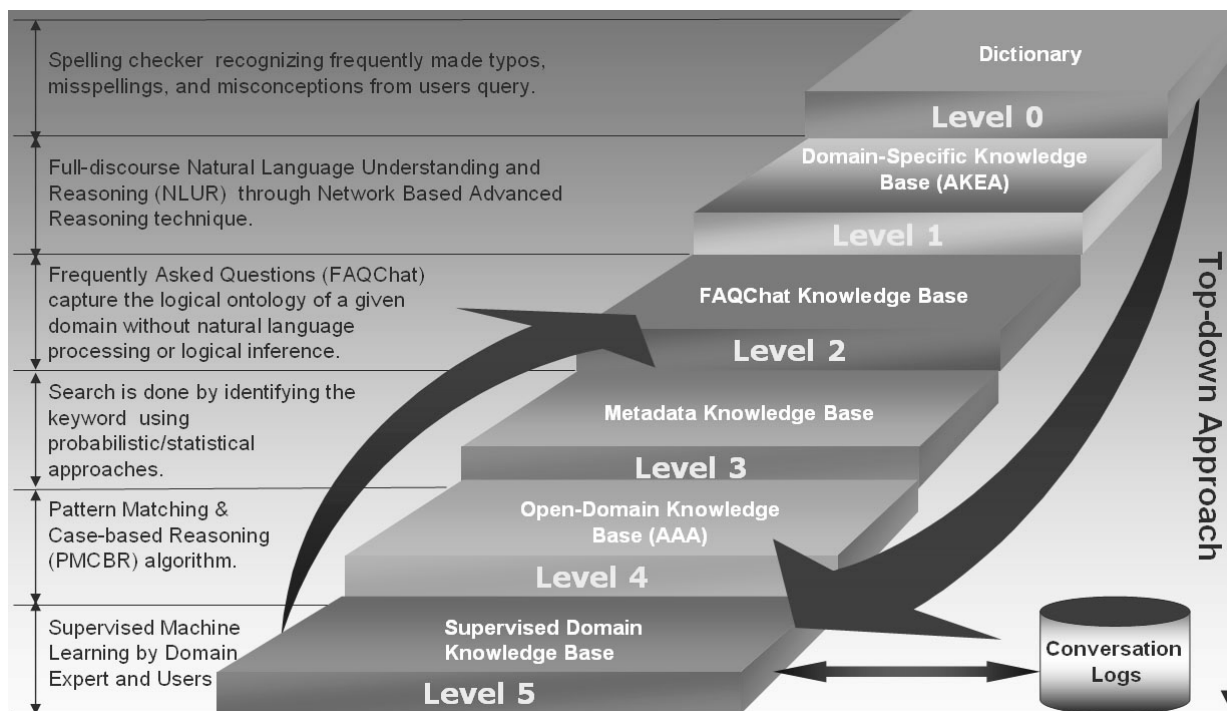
Spelling checker recognizing frequently made typos, misspellings, and misconceptions from users query.

Dictionary

Level 0

Full-discourse Natural Language Understanding and Reasoning (NLUR) through Network Based Advanced Reasoning technique.

Domain-Specific Knowledge Base (AKEA)

Level 1

Frequently Asked Questions (FAQChat) capture the logical ontology of a given domain without natural language processing or logical inference.

FAQChat Knowledge Base

Level 2

Search is done by identifying the keyword using probabilistic/statistical approaches.

Metadata Knowledge Base

Level 3

Pattern Matching & Case-based Reasoning (PMCBR) algorithm.

Open-Domain Knowledge Base (AAA)

Level 4

Supervised Machine Learning by Domain Expert and Users

Supervised Domain Knowledge Base

Level 5

Top-down Approach

Conversation Logs